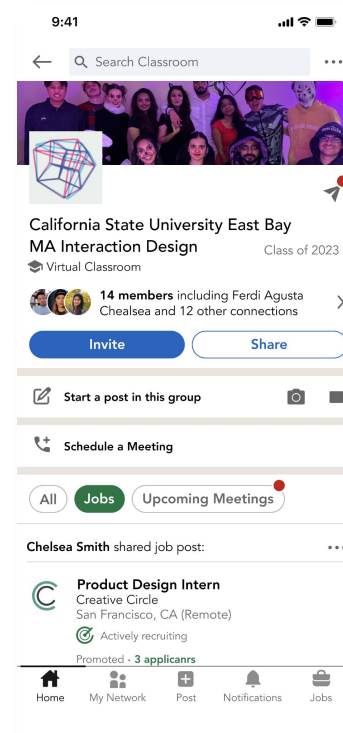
9:41

Search Classroom

California State University East Bay
MA Interaction Design

Class of 2023

Virtual Classroom

14 members including Ferdi Agusta Chealsea and 12 other connections

Invite

Share

Start a post in this group

Schedule a Meeting

All

Jobs

Upcoming Meetings

Chelsea Smith shared job post:

Product Design Intern
Creative Circle
San Francisco, CA (Remote)
Actively recruiting

Promoted · 3 applicanrs

Home

My Network

Post

Notifications

Jobs